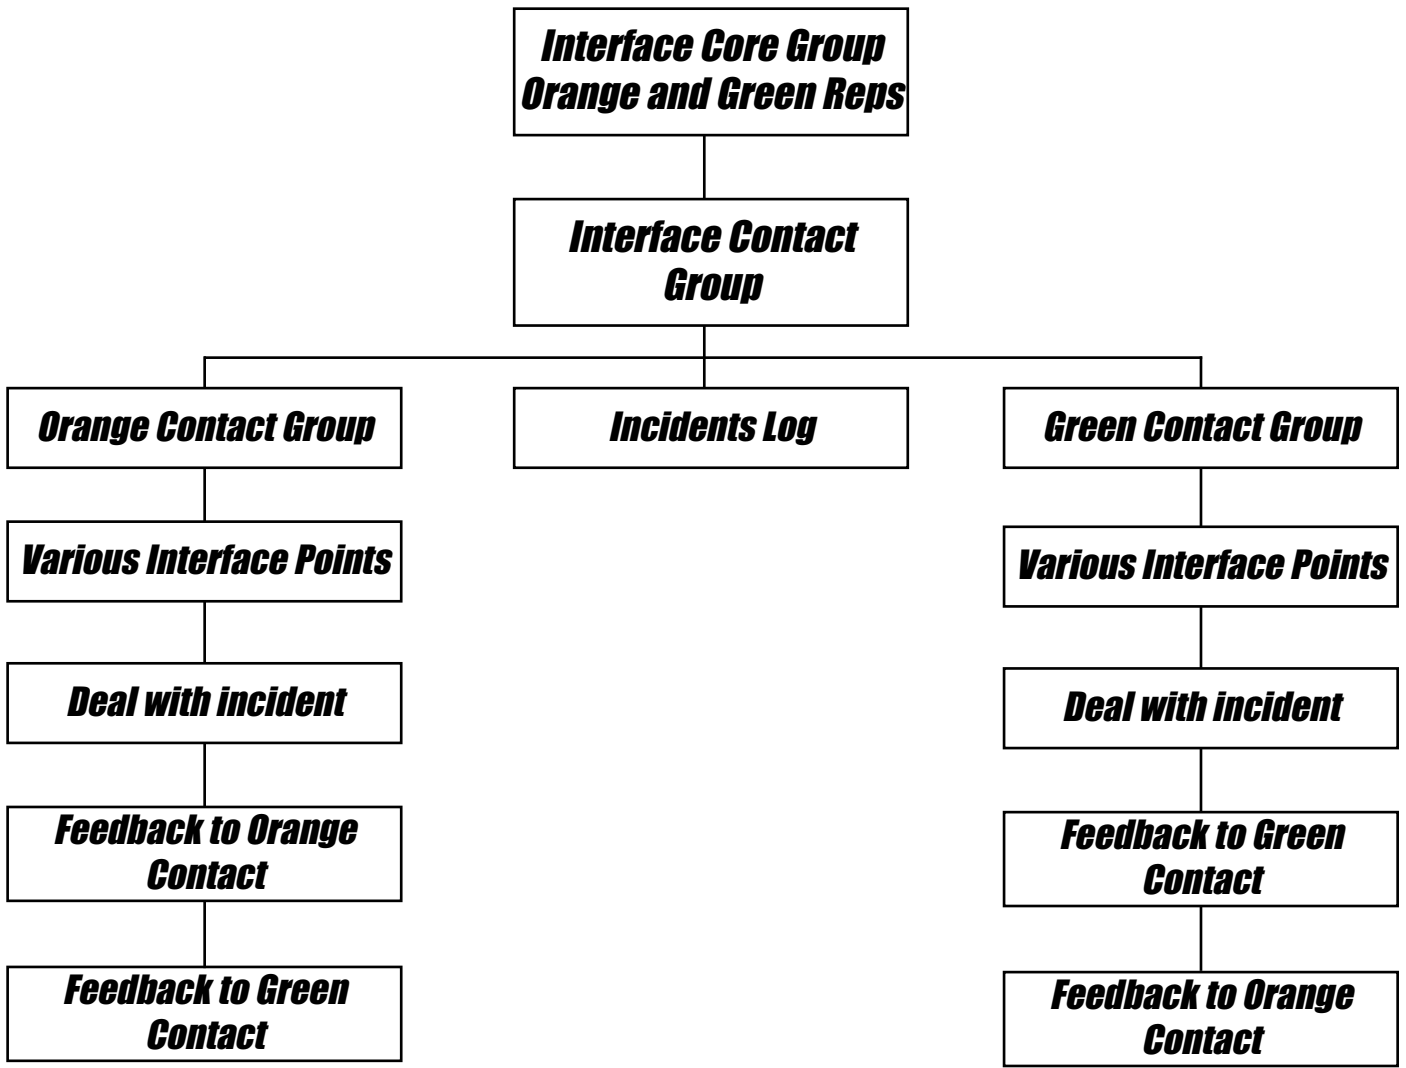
Interface Core Group
Orange and Green Reps

Interface Contact Group

Orange Contact Group

Incidents Log

Green Contact Group

Various Interface Points

Deal with incident

Feedback to Orange Contact

Feedback to Green Contact

Various Interface Points

Deal with incident

Feedback to Green Contact

Feedback to Orange Contact